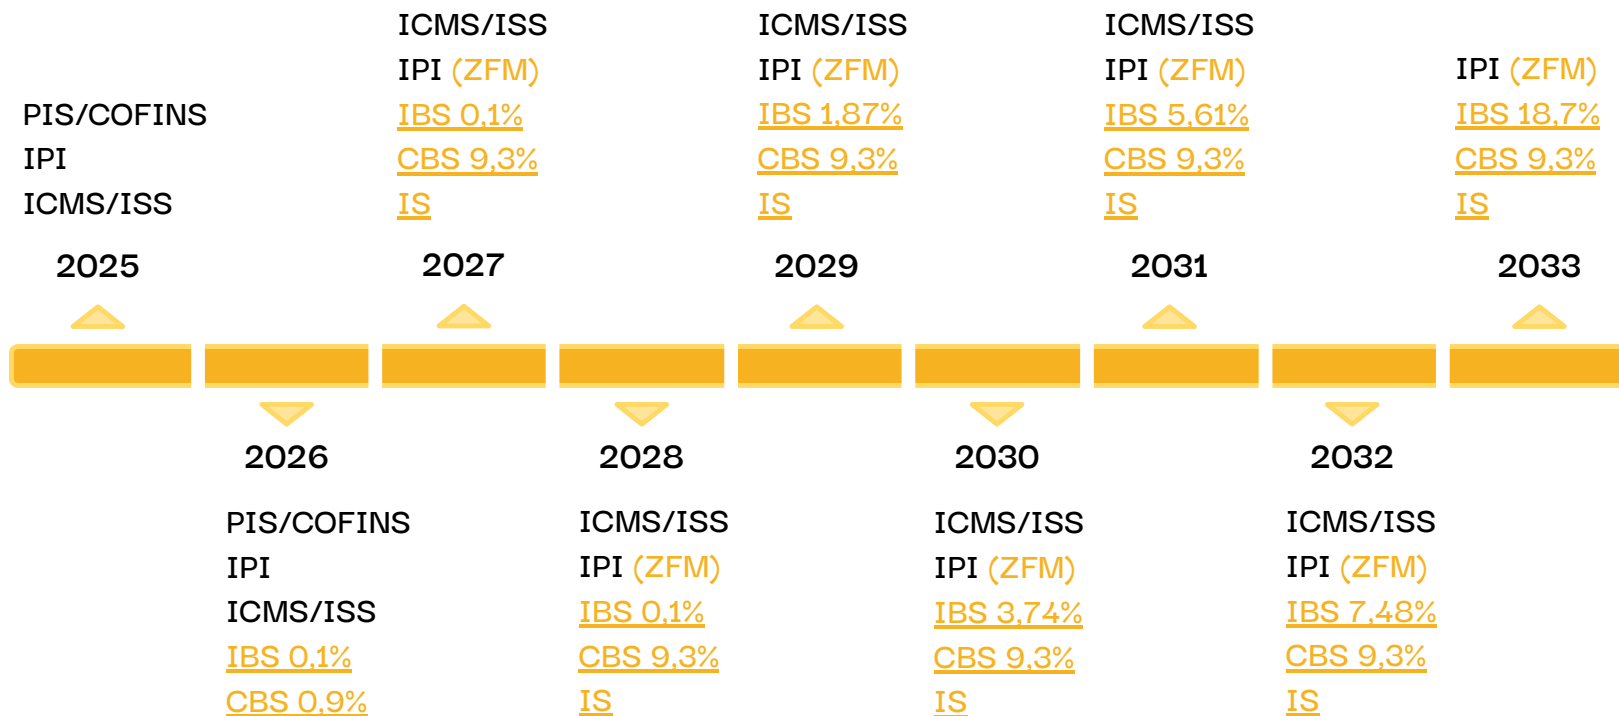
PIS/COFINS
IPI
ICMS/ISS

2025

ICMS/ISS
IPI (ZFM)
IBS 0,1%
CBS 9,3%
IS

2027

ICMS/ISS
IPI (ZFM)
IBS 1,87%
CBS 9,3%
IS

2029

ICMS/ISS
IPI (ZFM)
IBS 5,61%
CBS 9,3%
IS

2031

IPI (ZFM)
IBS 18,7%
CBS 9,3%
IS

2033

2026

PIS/COFINS
IPI
ICMS/ISS
IBS 0,1%
CBS 0,9%

2028

ICMS/ISS
IPI (ZFM)
IBS 0,1%
CBS 9,3%
IS

2030

ICMS/ISS
IPI (ZFM)
IBS 3,74%
CBS 9,3%
IS

2032

ICMS/ISS
IPI (ZFM)
IBS 7,48%
CBS 9,3%
IS